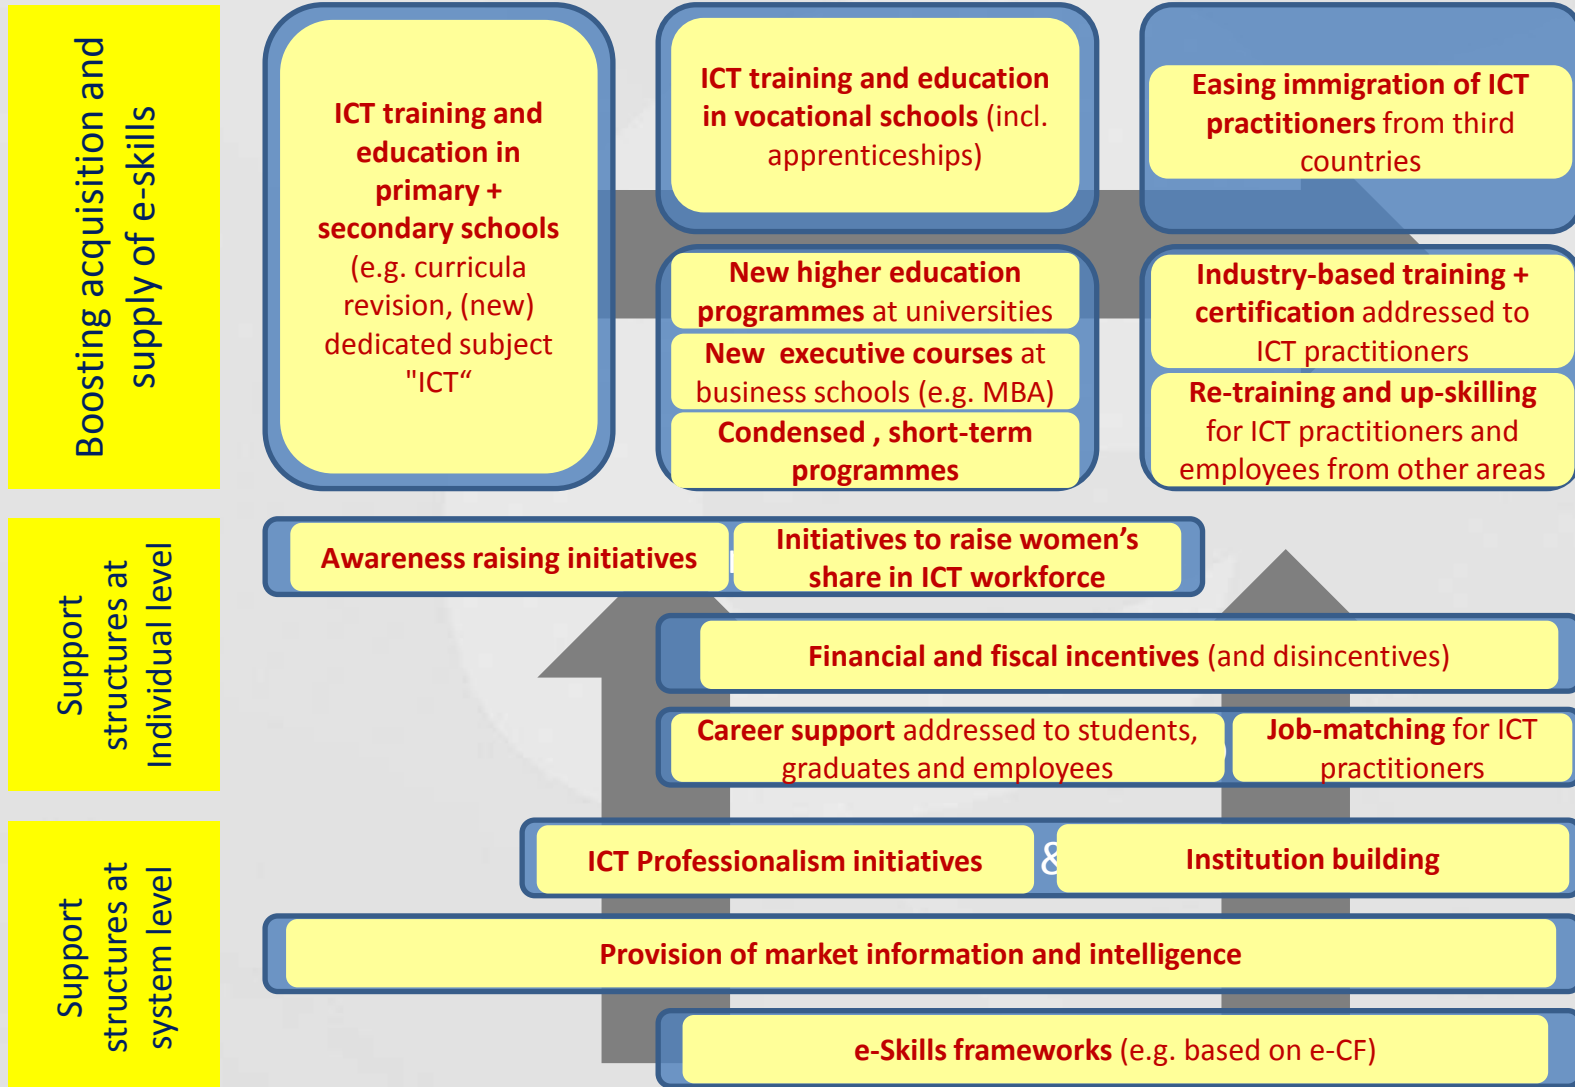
Boosting acquisition and supply of e-skills

ICT training and education in primary + secondary schools (e.g. curricula revision, (new) dedicated subject "ICT“

ICT training and education in vocational schools (incl. apprenticeships)

Easing immigration of ICT practitioners from third countries

New higher education programmes at universities

New executive courses at business schools (e.g. MBA)

Condensed , short-term programmes

Industry-based training + certification addressed to ICT practitioners

Re-training and up-skilling for ICT practitioners and employees from other areas

Support structures at Individual level

Awareness raising initiatives

Initiatives to raise women’s share in ICT workforce

Financial and fiscal incentives (and disincentives)

Career support addressed to students, graduates and employees

Job-matching for ICT practitioners

Support structures at system level

ICT Professionalism initiatives

&

Institution building

Provision of market information and intelligence

e-Skills frameworks (e.g. based on e-CF)